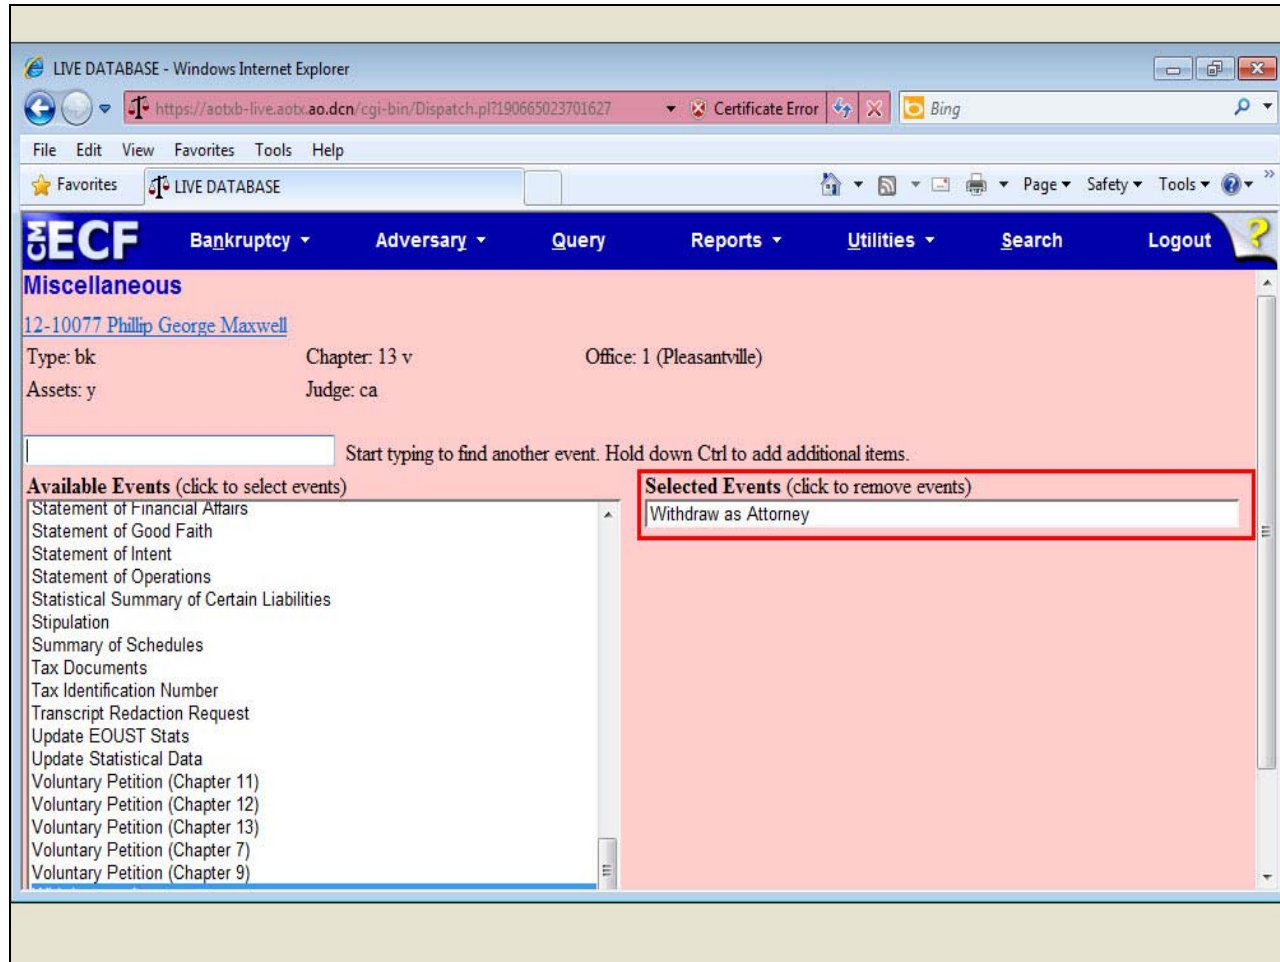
LIVE DATABASE - Windows Internet Explorer

https://aotxb-live.aotx.ao.dcn/cgi-bin/Dispatch.pl?190665023701627

Certificate Error

Bing

File Edit View Favorites Tools Help

Favorites

LIVE DATABASE

Page ▾ Safety ▾ Tools ▾

CM ECF Bankruptcy ▾ Adversary ▾ Query Reports ▾ Utilities ▾ Search Logout

Miscellaneous

12-10077 Phillip George Maxwell

Type: bk Chapter: 13 v Office: 1 (Pleasantville)

Assets: y Judge: ca

Start typing to find another event. Hold down Ctrl to add additional items.

Available Events (click to select events)

Statement of Financial Affairs
Statement of Good Faith
Statement of Intent
Statement of Operations
Statistical Summary of Certain Liabilities
Stipulation
Summary of Schedules
Tax Documents
Tax Identification Number
Transcript Redaction Request
Update EOUST Stats
Update Statistical Data
Voluntary Petition (Chapter 11)
Voluntary Petition (Chapter 12)
Voluntary Petition (Chapter 13)
Voluntary Petition (Chapter 7)
Voluntary Petition (Chapter 9)

Selected Events (click to remove events)

Withdraw as Attorney